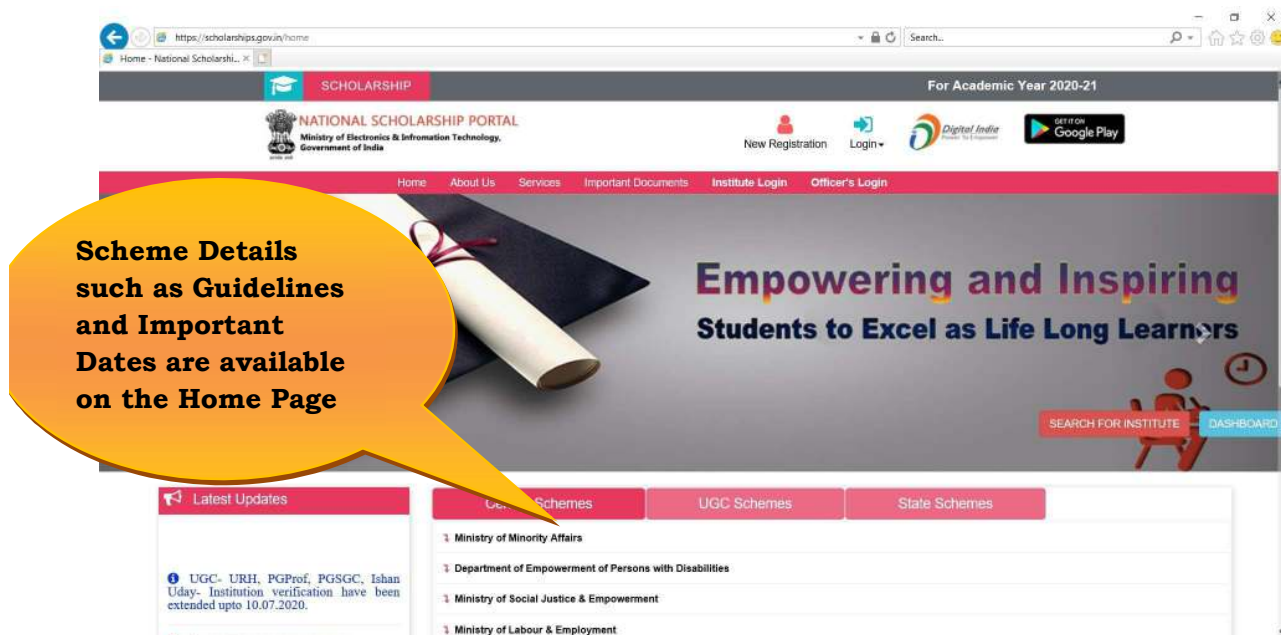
https://scholarships.gov.in/home

Search...

Home - National Scholarshi... ×

SCHOLARSHIP

For Academic Year 2020-21

NATIONAL SCHOLARSHIP PORTAL
Ministry of Electronics & Information Technology, Government of India

New Registration

Login

Digital India

GET IT ON Google Play

Home About Us Services Important Documents Institute Login Officer's Login

Scheme Details such as Guidelines and Important Dates are available on the Home Page

Empowering and Inspiring
Students to Excel as Life Long Learners

SEARCH FOR INSTITUTE

DASHBOARD

Latest Updates

UGC- URH, PGProf, PGSGC, Ishan Uday- Institution verification have been extended upto 10.07.2020.

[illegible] Schemes

UGC Schemes

State Schemes

Ministry of Minority Affairs

Department of Empowerment of Persons with Disabilities

Ministry of Social Justice & Empowerment

Ministry of Labour & Employment